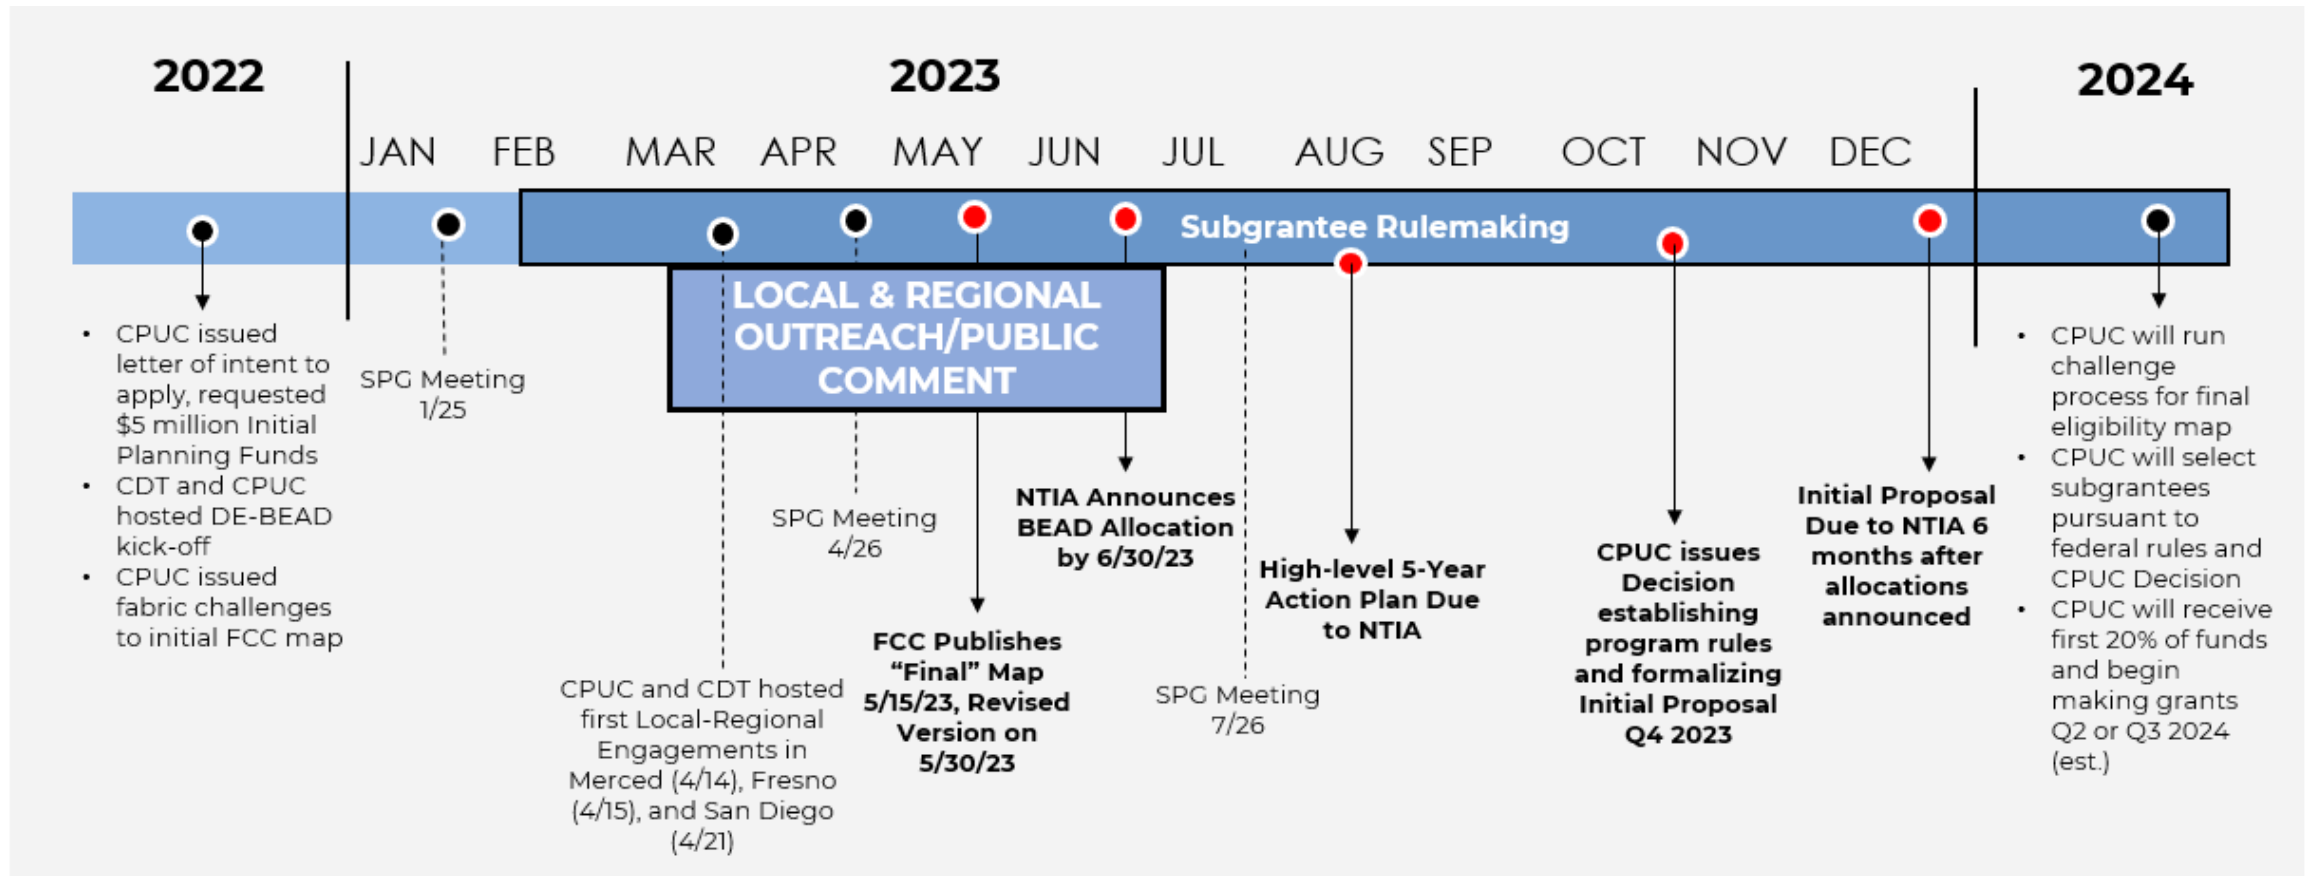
2022

2023

2024

JAN FEB MAR APR MAY JUN JUL AUG SEP OCT NOV DEC

Subgrantee Rulemaking

LOCAL & REGIONAL OUTREACH/PUBLIC COMMENT

- CPUC issued letter of intent to apply, requested $5 million Initial Planning Funds
- CDT and CPUC hosted DE-BEAD kick-off
- CPUC issued fabric challenges to initial FCC map

SPG Meeting 1/25

CPUC and CDT hosted first Local-Regional Engagements in Merced (4/14), Fresno (4/15), and San Diego (4/21)

SPG Meeting 4/26

FCC Publishes "Final" Map 5/15/23, Revised Version on 5/30/23

NTIA Announces BEAD Allocation by 6/30/23

SPG Meeting 7/26

High-level 5-Year Action Plan Due to NTIA

CPUC issues Decision establishing program rules and formalizing Initial Proposal Q4 2023

Initial Proposal Due to NTIA 6 months after allocations announced

- CPUC will run challenge process for final eligibility map
- CPUC will select subgrantees pursuant to federal rules and CPUC Decision
- CPUC will receive first 20% of funds and begin making grants Q2 or Q3 2024 (est.)